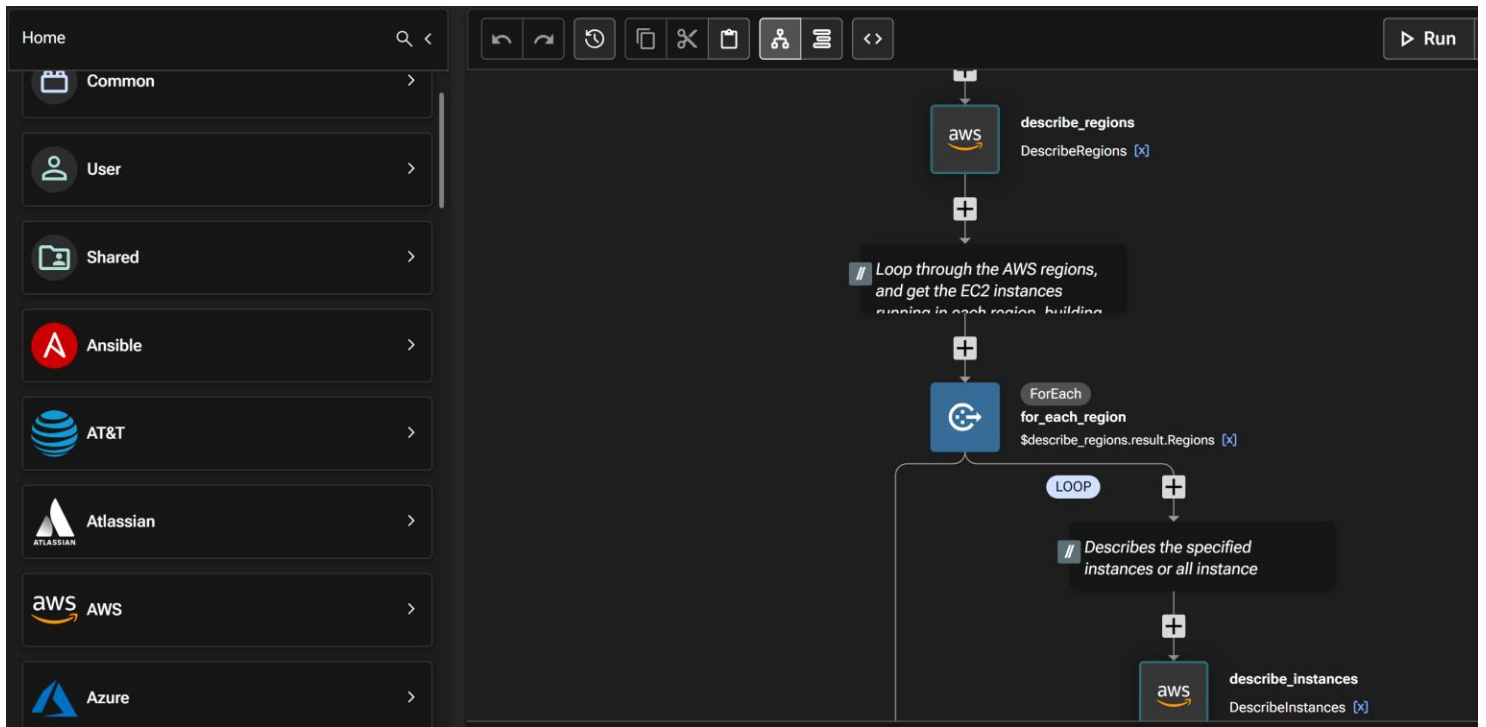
Home

Common

User

Shared

Ansible

AT&T

ATLASSIAN Atlassian

aws AWS

Azure

Run

aws describe_regions
DescribeRegions [x]

Loop through the AWS regions, and get the EC2 instances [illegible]

ForEach
for_each_region
$describe_regions.result.Regions [x]

LOOP

Describes the specified instances or all instance

aws describe_instances
DescribeInstances [x]